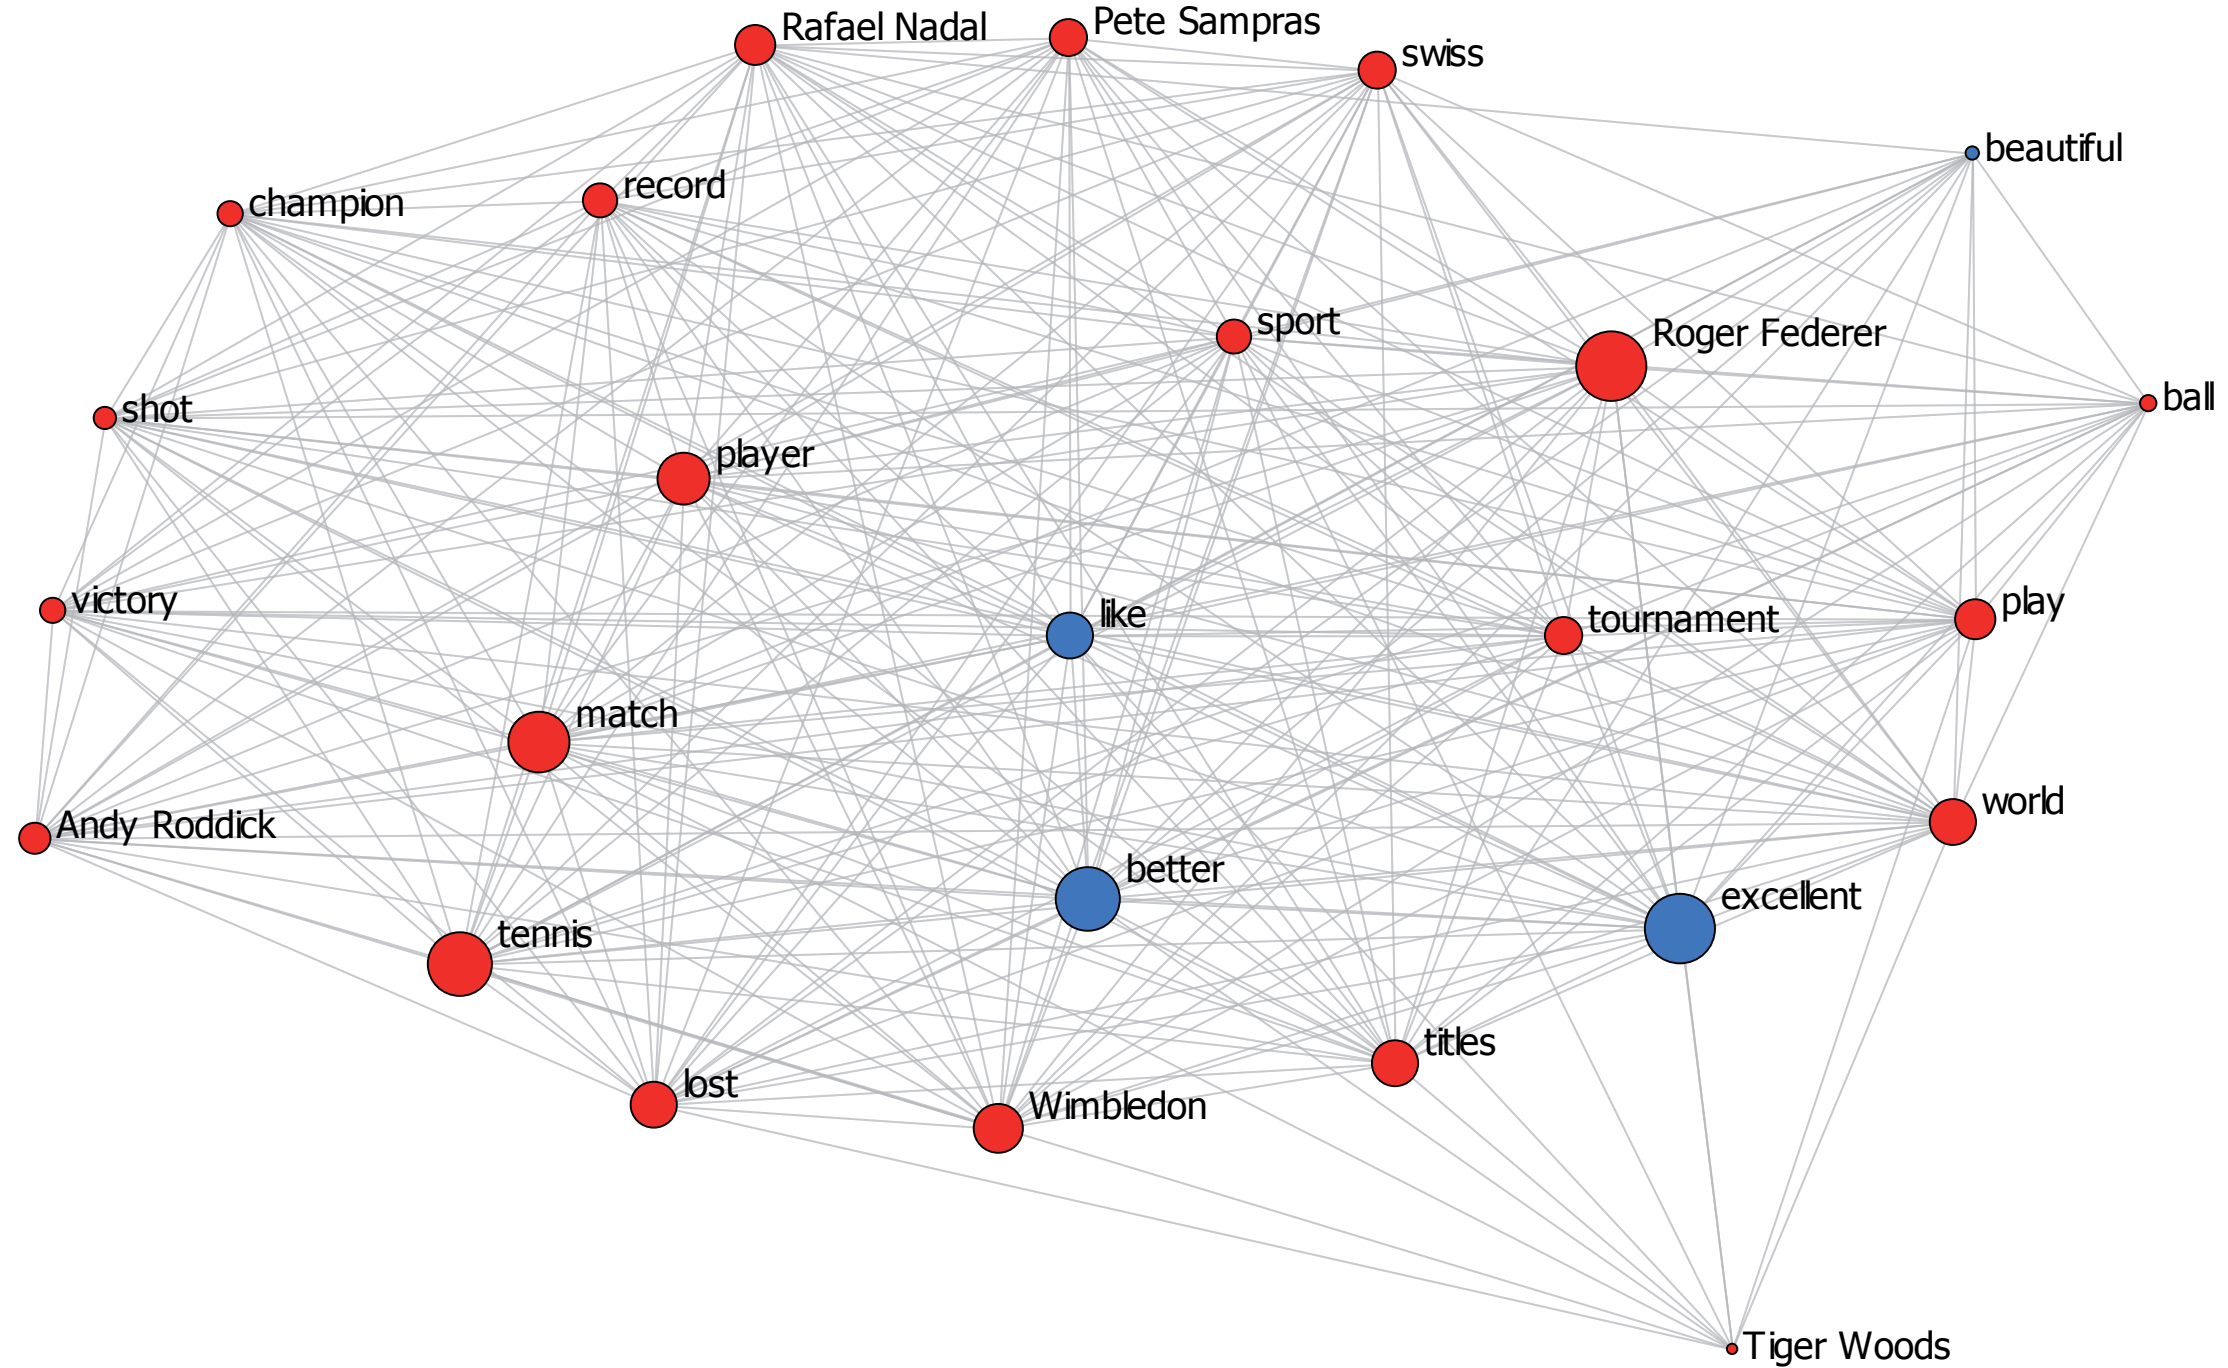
Rafael Nadal
Pete Sampras
swiss
beautiful
champion
record
sport
Roger Federer
ball
shot
player
victory
like
tournament
play
match
world
Andy Roddick
better
excellent
tennis
titles
lost
Wimbledon
Tiger Woods